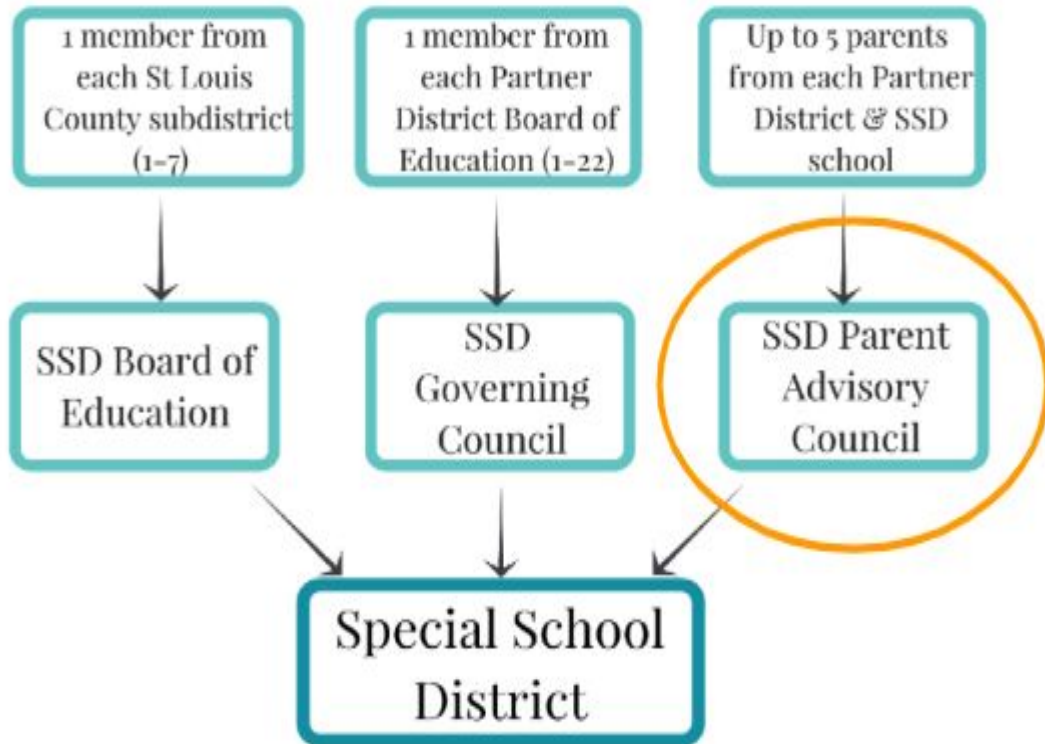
1 member from each St Louis County subdistrict (1-7)

1 member from each Partner District Board of Education (1-22)

Up to 5 parents from each Partner District & SSD school

SSD Board of Education

SSD Governing Council

SSD Parent Advisory Council

Special School District